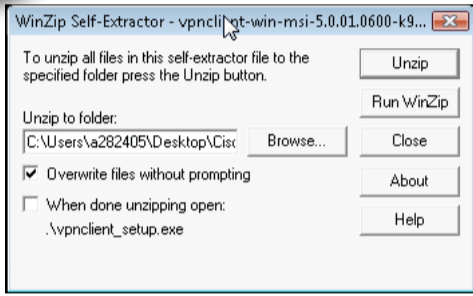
WinZip Self-Extractor - vpnclient-win-msi-5.0.01.0600-k9...

To unzip all files in this self-extractor file to the specified folder press the Unzip button.

Unzip

Run WinZip

Unzip to folder:

C:\Users\a282405\Desktop\Cisc

Browse...

Close

Overwrite files without prompting

About

When done unzipping open:

.\vpnclient_setup.exe

Help